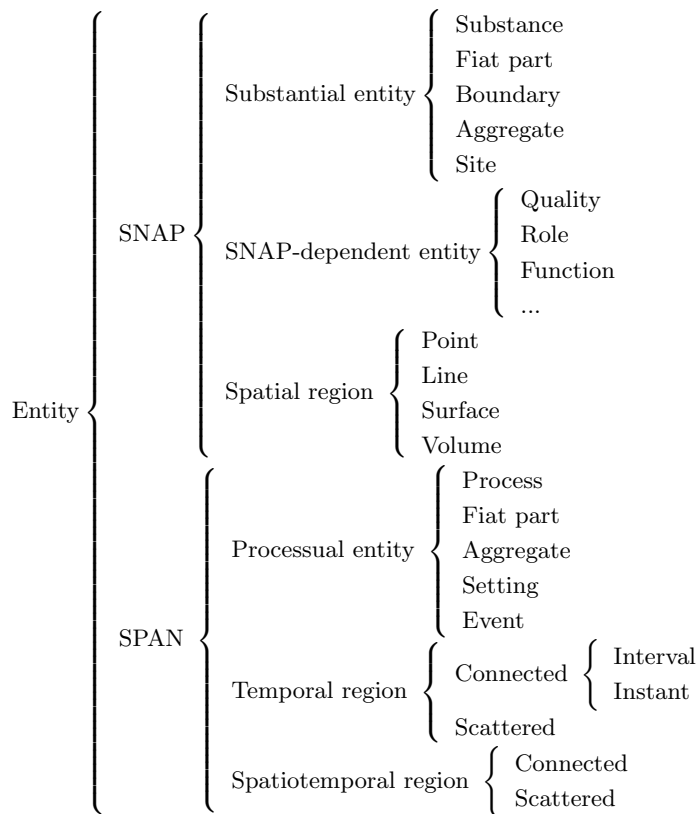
Entity

SNAP

Substantial entity

Substance
Fiat part
Boundary
Aggregate
Site

SNAP-dependent entity

Quality
Role
Function
...

Spatial region

Point
Line
Surface
Volume

SPAN

Processual entity

Process
Fiat part
Aggregate
Setting
Event

Temporal region

Connected

Interval
Instant

Scattered

Spatiotemporal region

Connected
Scattered